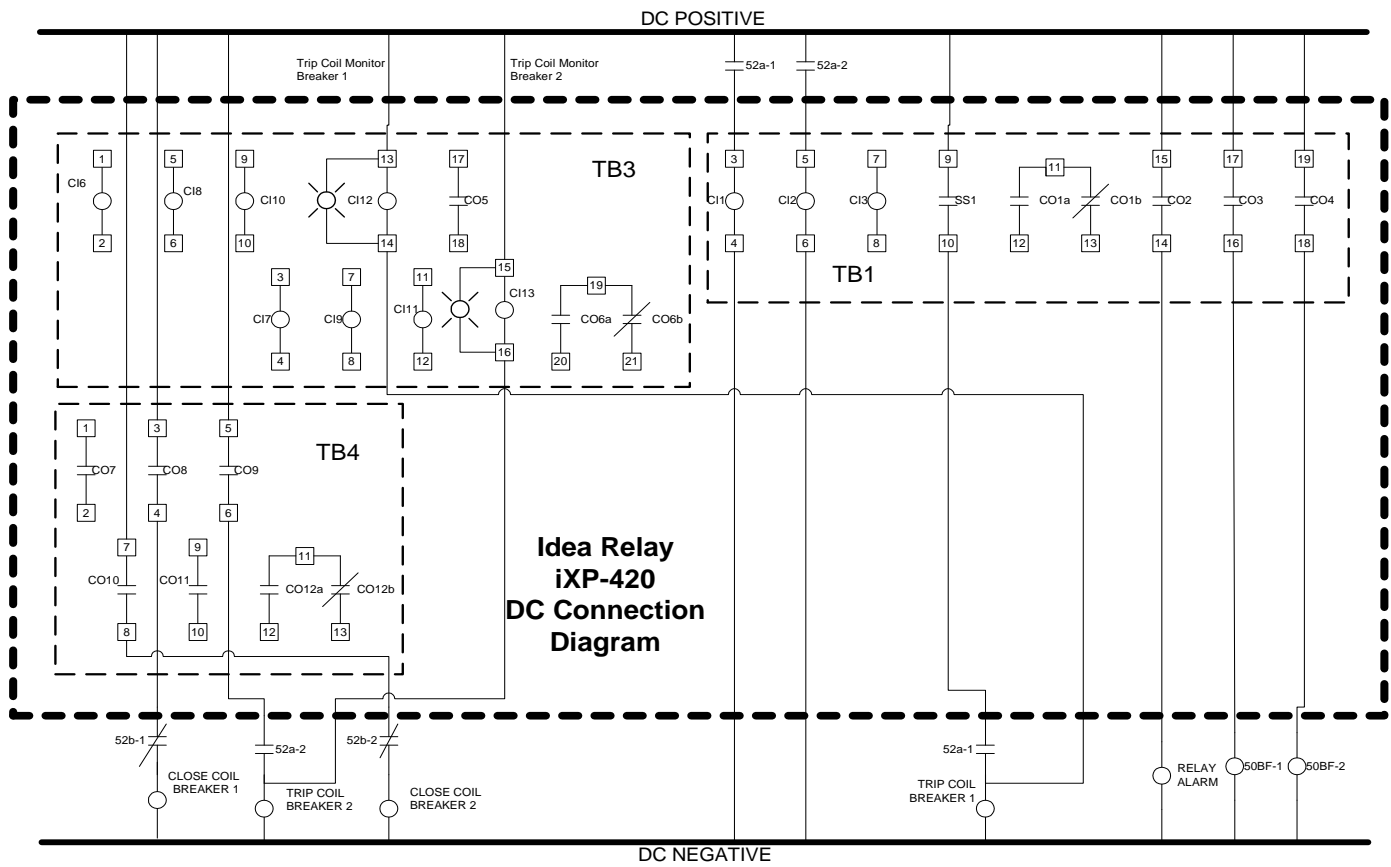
DC POSITIVE

Trip Coil Monitor Breaker 1

Trip Coil Monitor Breaker 2

52a-1

52a-2

TB3

1
CI6
2

5
CI8
6

9
CI10
10

13
CI12
14

17
CO5
18

3
CI7
4

7
CI9
8

11
CI11
12

15
CI13
16

19
CO6a
CO6b
20
21

TB1

3
CI1
4

5
CI2
6

7
CI3
8

9
SS1
10

11
CO1a
CO1b
12
13

15
CO2
14

17
CO3
16

19
CO4
18

TB4

1
CO7
2

3
CO8
4

5
CO9
6

7
CO10
8

9
CO11
10

11
CO12a
CO12b
12
13

Idea Relay
iXP-420
DC Connection
Diagram

52b-1
CLOSE COIL BREAKER 1

52a-2
TRIP COIL BREAKER 2

52b-2
CLOSE COIL BREAKER 2

52a-1
TRIP COIL BREAKER 1

RELAY ALARM

50BF-1

50BF-2

DC NEGATIVE